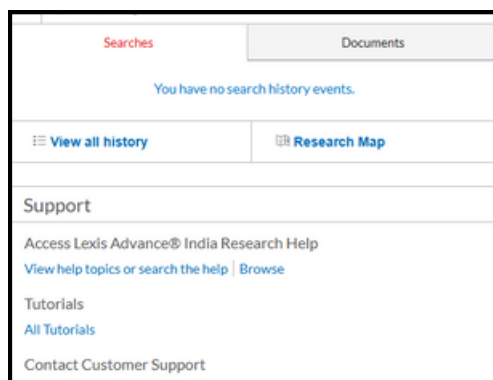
Searches

Documents

You have no search history events.

View all history

Research Map

Support

Access Lexis Advance® India Research Help

View help topics or search the help | Browse

Tutorials

All Tutorials

Contact Customer Support